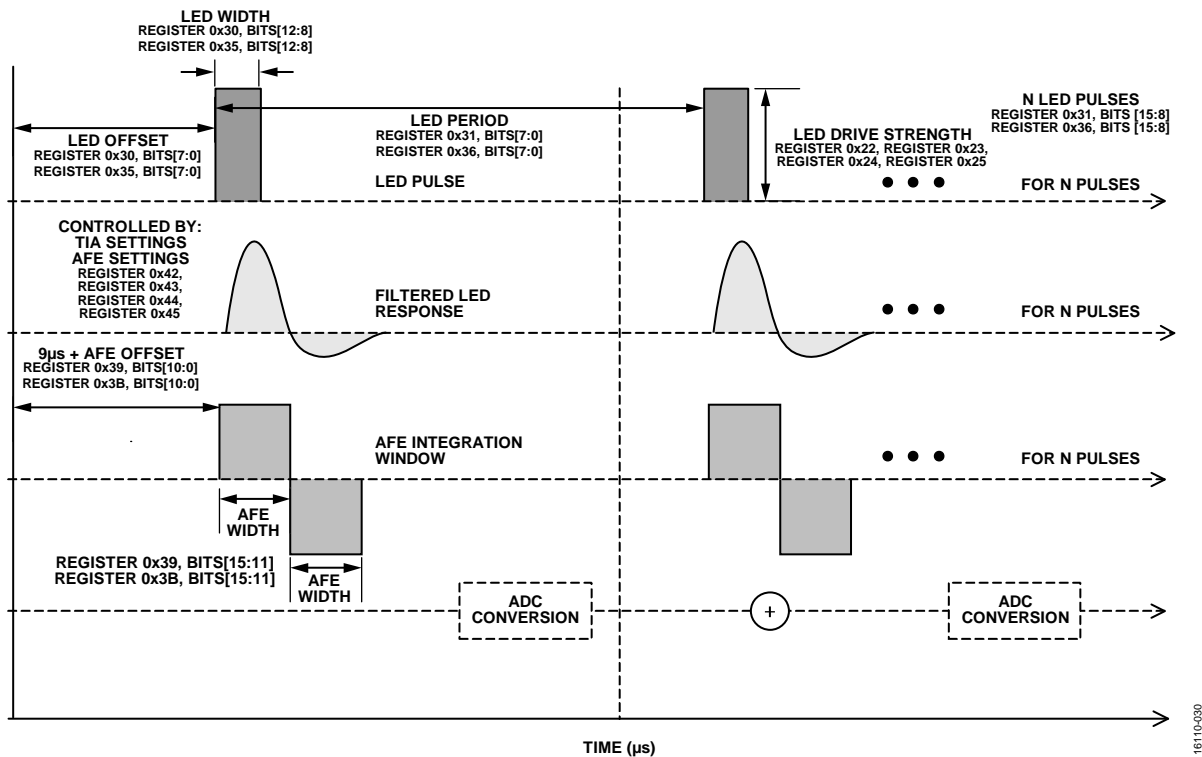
LED WIDTH
REGISTER 0x30, BITS[12:8]
REGISTER 0x35, BITS[12:8]

LED OFFSET
REGISTER 0x30, BITS[7:0]
REGISTER 0x35, BITS[7:0]

LED PERIOD
REGISTER 0x31, BITS[7:0]
REGISTER 0x36, BITS[7:0]

LED DRIVE STRENGTH
REGISTER 0x22, REGISTER 0x23,
REGISTER 0x24, REGISTER 0x25

N LED PULSES
REGISTER 0x31, BITS [15:8]
REGISTER 0x36, BITS [15:8]

LED PULSE

FOR N PULSES

CONTROLLED BY:
TIA SETTINGS
AFE SETTINGS
REGISTER 0x42,
REGISTER 0x43,
REGISTER 0x44,
REGISTER 0x45

FILTERED LED RESPONSE

FOR N PULSES

9µs + AFE OFFSET
REGISTER 0x39, BITS[10:0]
REGISTER 0x3B, BITS[10:0]

AFE INTEGRATION WINDOW

FOR N PULSES

AFE WIDTH

REGISTER 0x39, BITS[15:11]
REGISTER 0x3B, BITS[15:11]

AFE WIDTH

ADC CONVERSION

+

ADC CONVERSION

TIME (µs)

16110-030